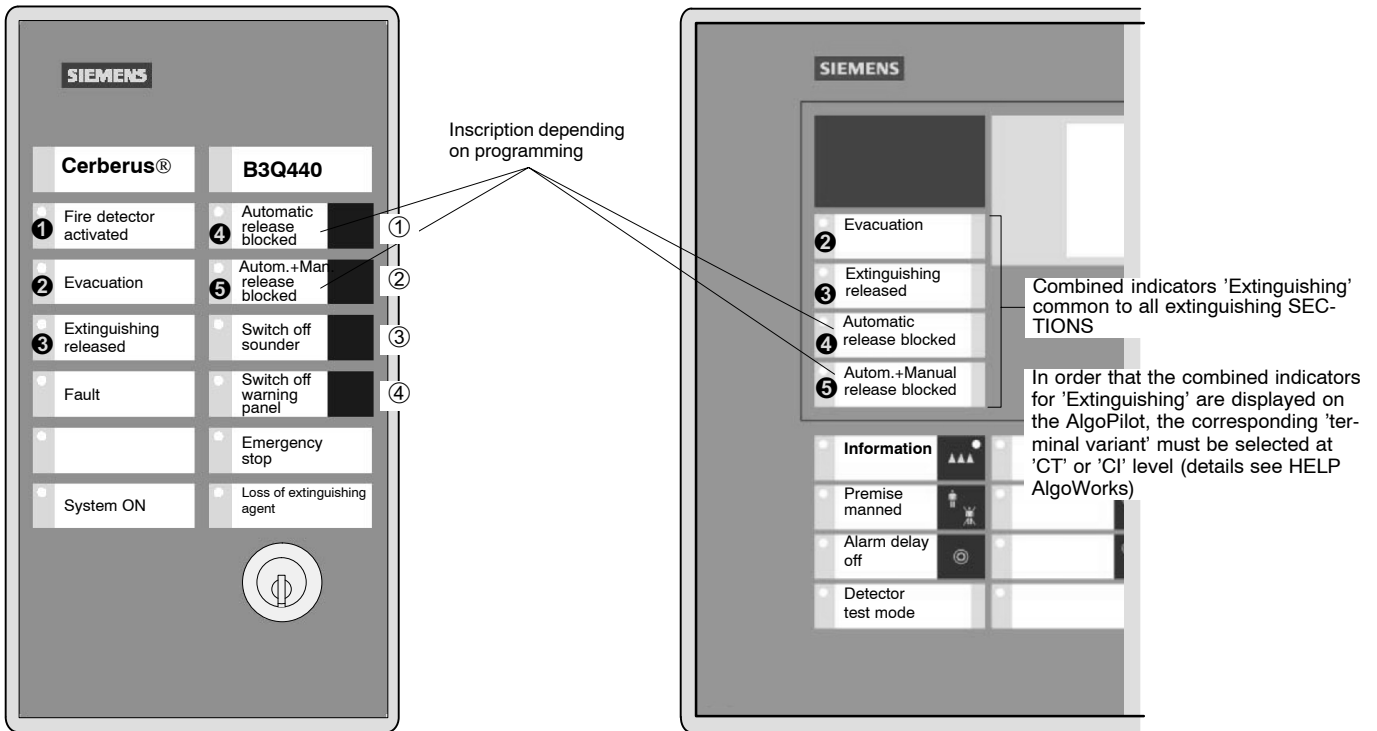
SIEMENS

Cerberus®

B3Q440

❶ Fire detector activated

❹ Automatic release blocked

①

❷ Evacuation

❺ Autom.+Man release blocked

②

❸ Extinguishing released

Switch off sounder

③

Fault

Switch off warning panel

④

Emergency stop

System ON

Loss of extinguishing agent

Inscription depending on programming

SIEMENS

❷ Evacuation

❸ Extinguishing released

❹ Automatic release blocked

❺ Autom.+Manual release blocked

Combined indicators 'Extinguishing' common to all extinguishing SECTIONS

In order that the combined indicators for 'Extinguishing' are displayed on the AlgoPilot, the corresponding 'terminal variant' must be selected at 'CT' or 'CI' level (details see HELP AlgoWorks)

Information

Premise manned

Alarm delay off

Detector test mode